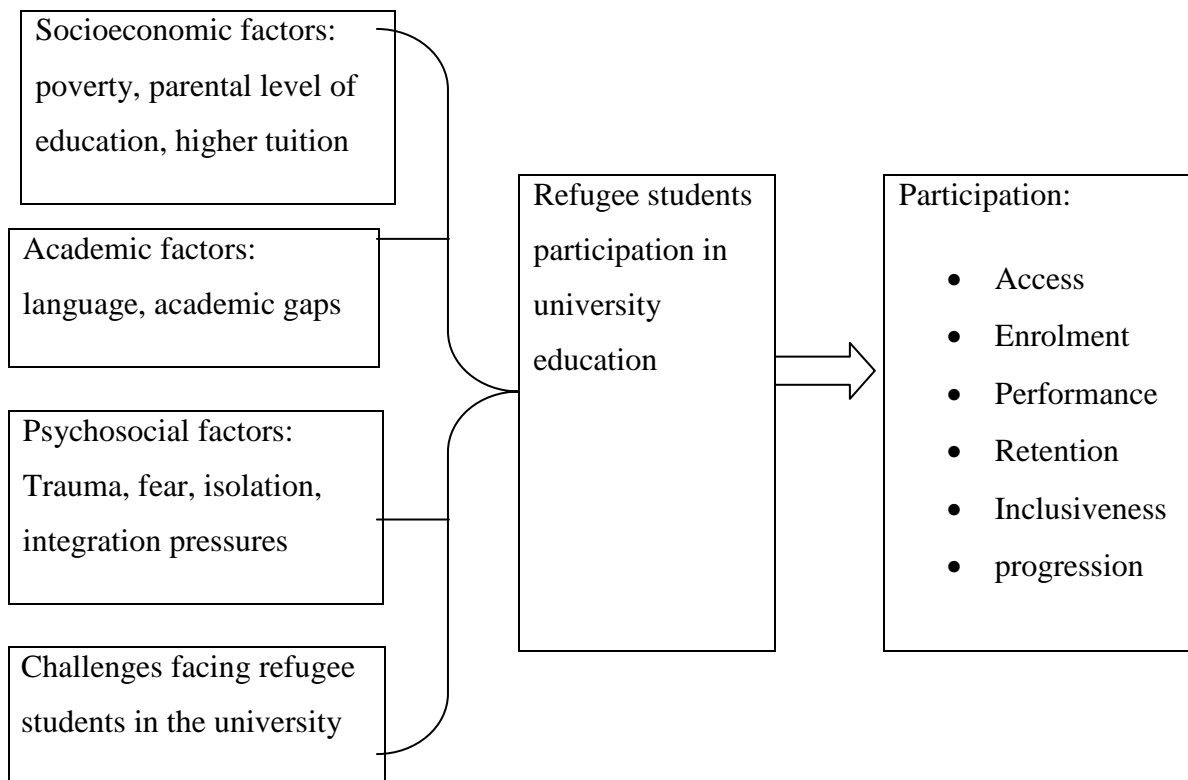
Socioeconomic factors: poverty, parental level of education, higher tuition

Academic factors: language, academic gaps

Psychosocial factors: Trauma, fear, isolation, integration pressures

Challenges facing refugee students in the university

Refugee students participation in university education

Participation:

- Access
- Enrolment
- Performance
- Retention
- Inclusiveness
- progression